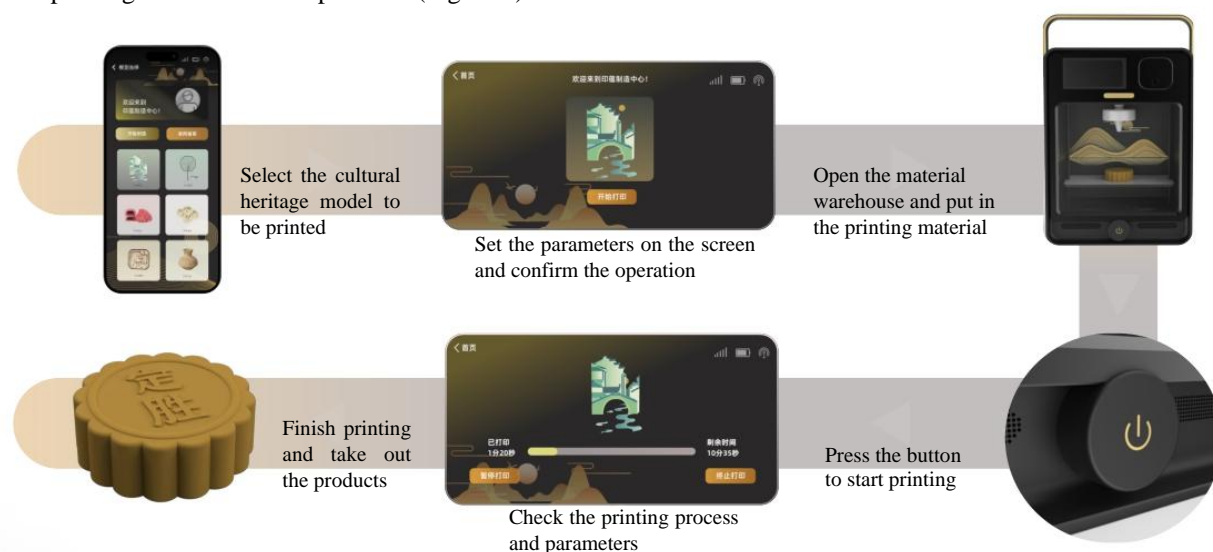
Select the cultural heritage model to be printed

欢迎来到印模制造中心!

开始打印

Set the parameters on the screen and confirm the operation

Open the material warehouse and put in the printing material

定胜

Finish printing and take out the products

首页

已打印
1分20秒

剩余时间
10分35秒

暂停打印

停止打印

Check the printing process and parameters

Press the button to start printing